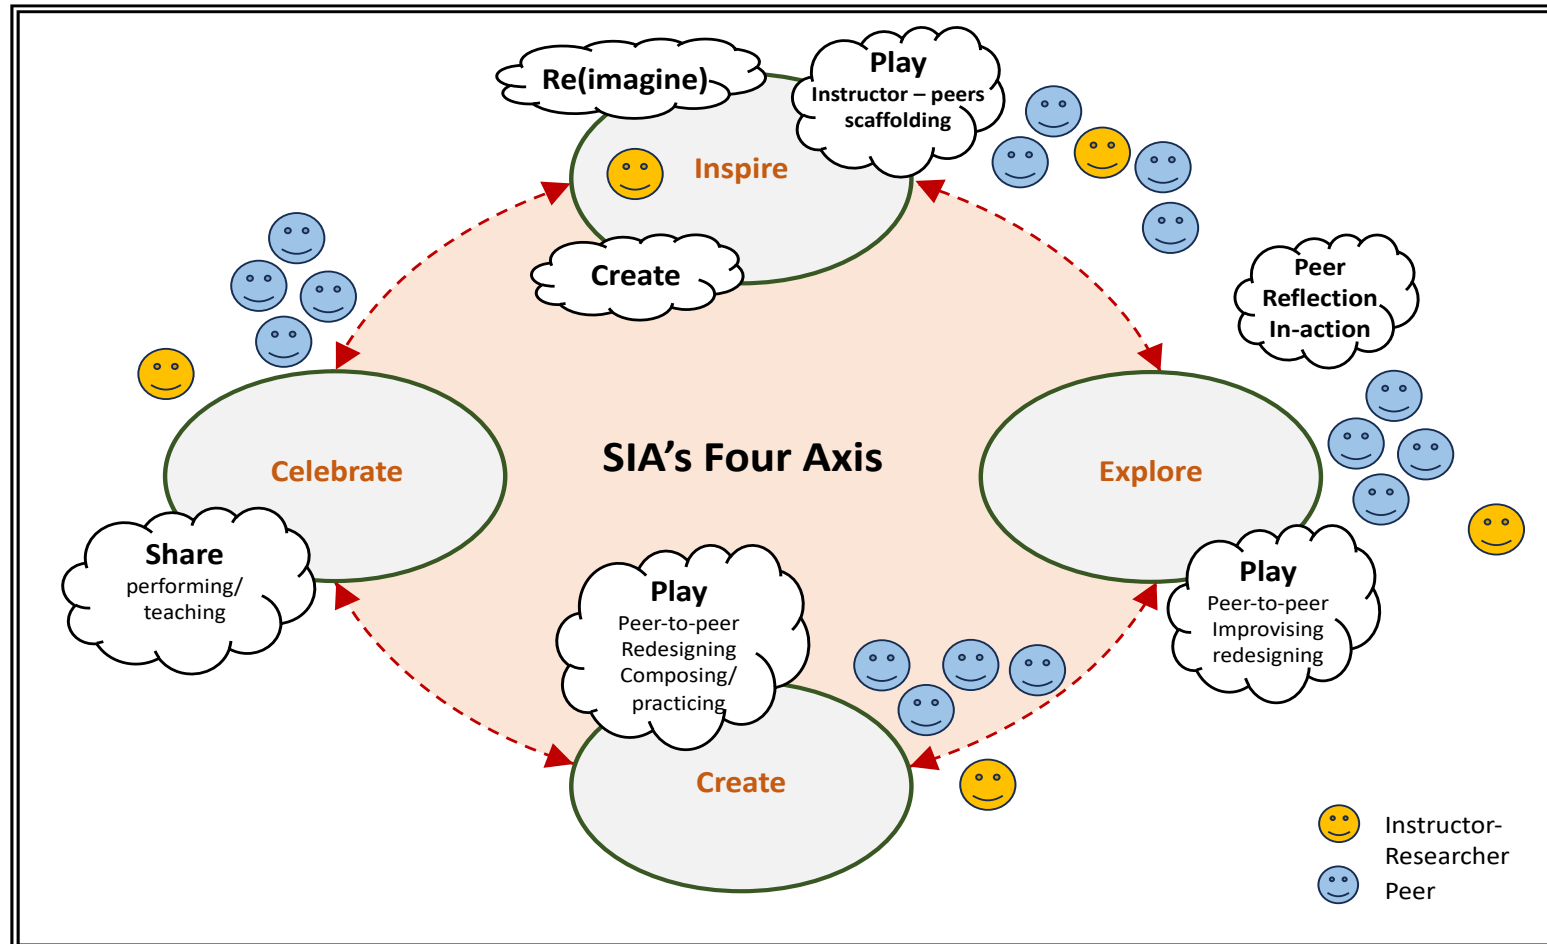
Re(imagine)

Play
Instructor – peers scaffolding

Inspire

Create

Peer
Reflection
In-action

Celebrate

SIA's Four Axis

Explore

Share
performing/
teaching

Play
Peer-to-peer
Redesigning
Composing/
practicing

Play
Peer-to-peer
Improvising
redesigning

Create

Instructor-
Researcher
Peer